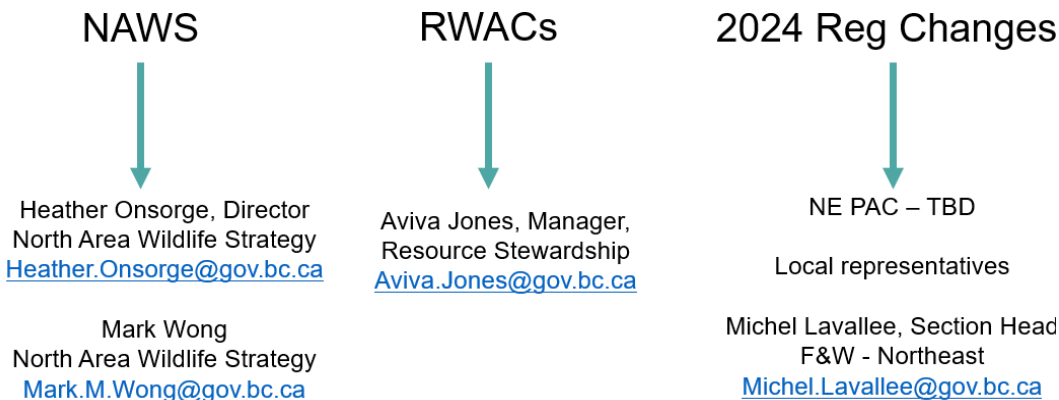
NAWS

Heather Onsorge, Director
North Area Wildlife Strategy
Heather.Onsorge@gov.bc.ca

Mark Wong
North Area Wildlife Strategy
Mark.M.Wong@gov.bc.ca

RWACs

Aviva Jones, Manager,
Resource Stewardship
Aviva.Jones@gov.bc.ca

2024 Reg Changes

NE PAC – TBD

Local representatives

Michel Lavallee, Section Head
F&W - Northeast
Michel.Lavallee@gov.bc.ca